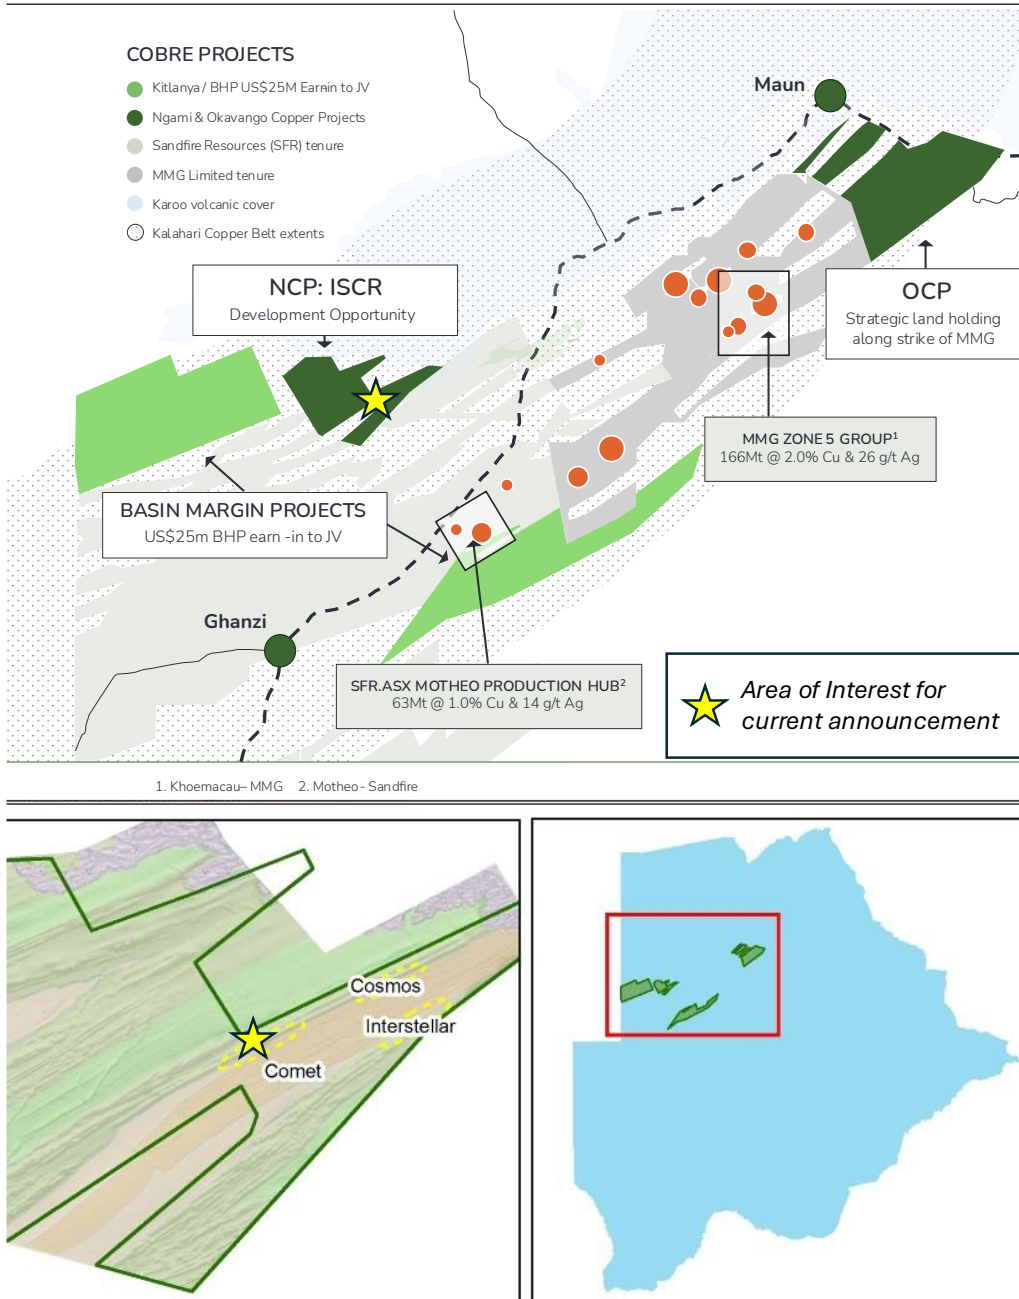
COBRE PROJECTS

Kitlanya / BHP US$25M Earnin to JV
Ngami & Okavango Copper Projects
Sandfire Resources (SFR) tenure
MMG Limited tenure
Karoo volcanic cover
Kalahari Copper Belt extents

Maun

NCP: ISCR
Development Opportunity

OCP
Strategic land holding along strike of MMG

MMG ZONE 5 GROUP$^1$
166Mt @ 2.0% Cu & 26 g/t Ag

BASIN MARGIN PROJECTS
US$25m BHP earn -in to JV

Ghanzi

SFR.ASX MOTHEO PRODUCTION HUB$^2$
63Mt @ 1.0% Cu & 14 g/t Ag

Area of Interest for current announcement

1. Khoemacau– MMG 2. Motheo - Sandfire

Cosmos
Interstellar
Comet